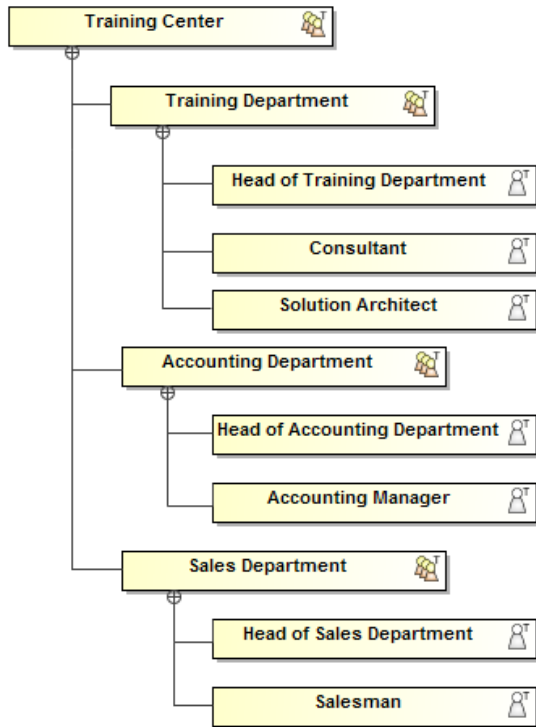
Training Center

Training Department

Head of Training Department

Consultant

Solution Architect

Accounting Department

Head of Accounting Department

Accounting Manager

Sales Department

Head of Sales Department

Salesman